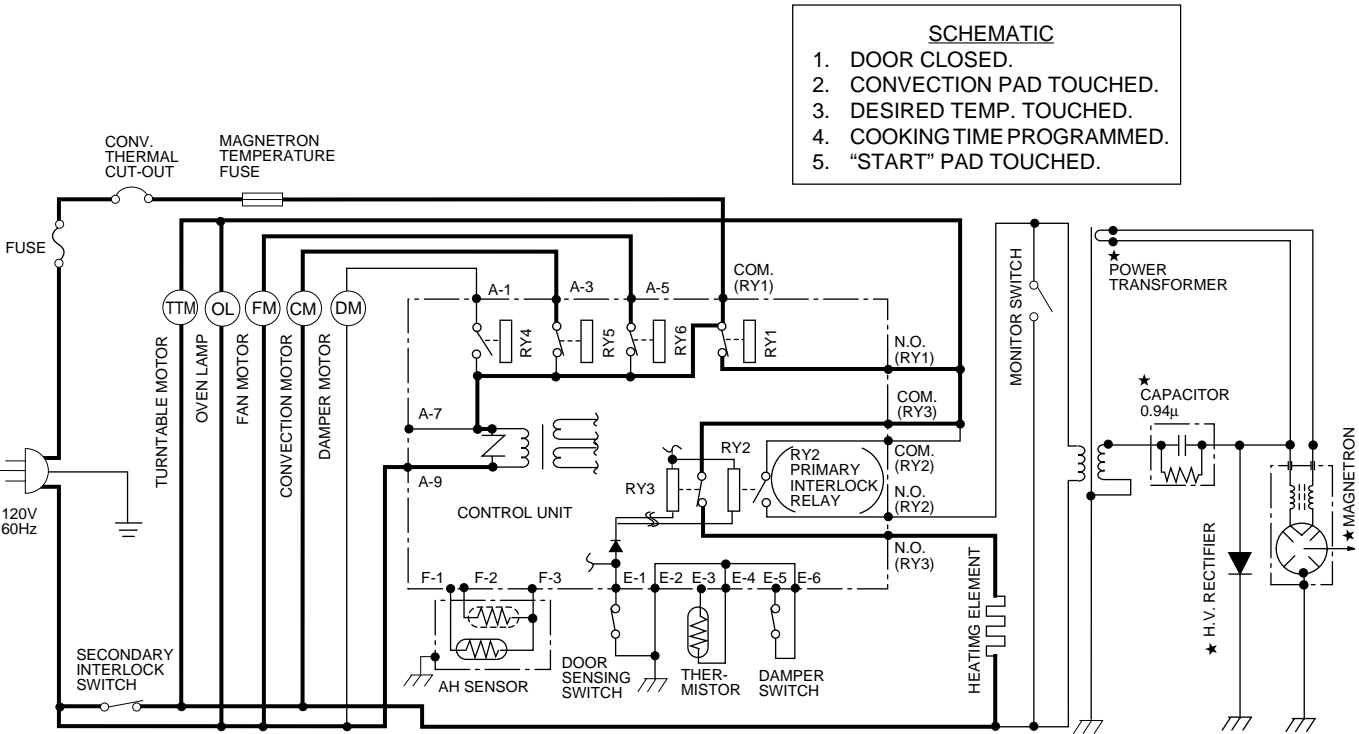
SCHEMATIC
1. DOOR CLOSED.
2. CONVECTION PAD TOUCHED.
3. DESIRED TEMP. TOUCHED.
4. COOKING TIME PROGRAMMED.
5. "START" PAD TOUCHED.

CONV. THERMAL CUT-OUT
MAGNETRON TEMPERATURE FUSE
FUSE
TTM OL FM CM DM
TURNTABLE MOTOR
OVEN LAMP
FAN MOTOR
CONVECTION MOTOR
DAMPER MOTOR
A-1 A-3 A-5
COM. (RY1)
RY4 RY5 RY6 RY1
N.O. (RY1)
COM. (RY3)
A-7
A-9
RY2
RY3
RY2 PRIMARY INTERLOCK RELAY
COM. (RY2)
N.O. (RY2)
N.O. (RY3)
CONTROL UNIT
F-1 F-2 F-3
E-1 E-2 E-3 E-4 E-5 E-6
120V 60Hz
SECONDARY INTERLOCK SWITCH
AH SENSOR
DOOR SENSING SWITCH
THER-MISTOR
DAMPER SWITCH
HEATIMG ELEMENT
MONITOR SWITCH
★ POWER TRANSFORMER
★ CAPACITOR 0.94µ
★ H.V. RECTIFIER
★ MAGNETRON